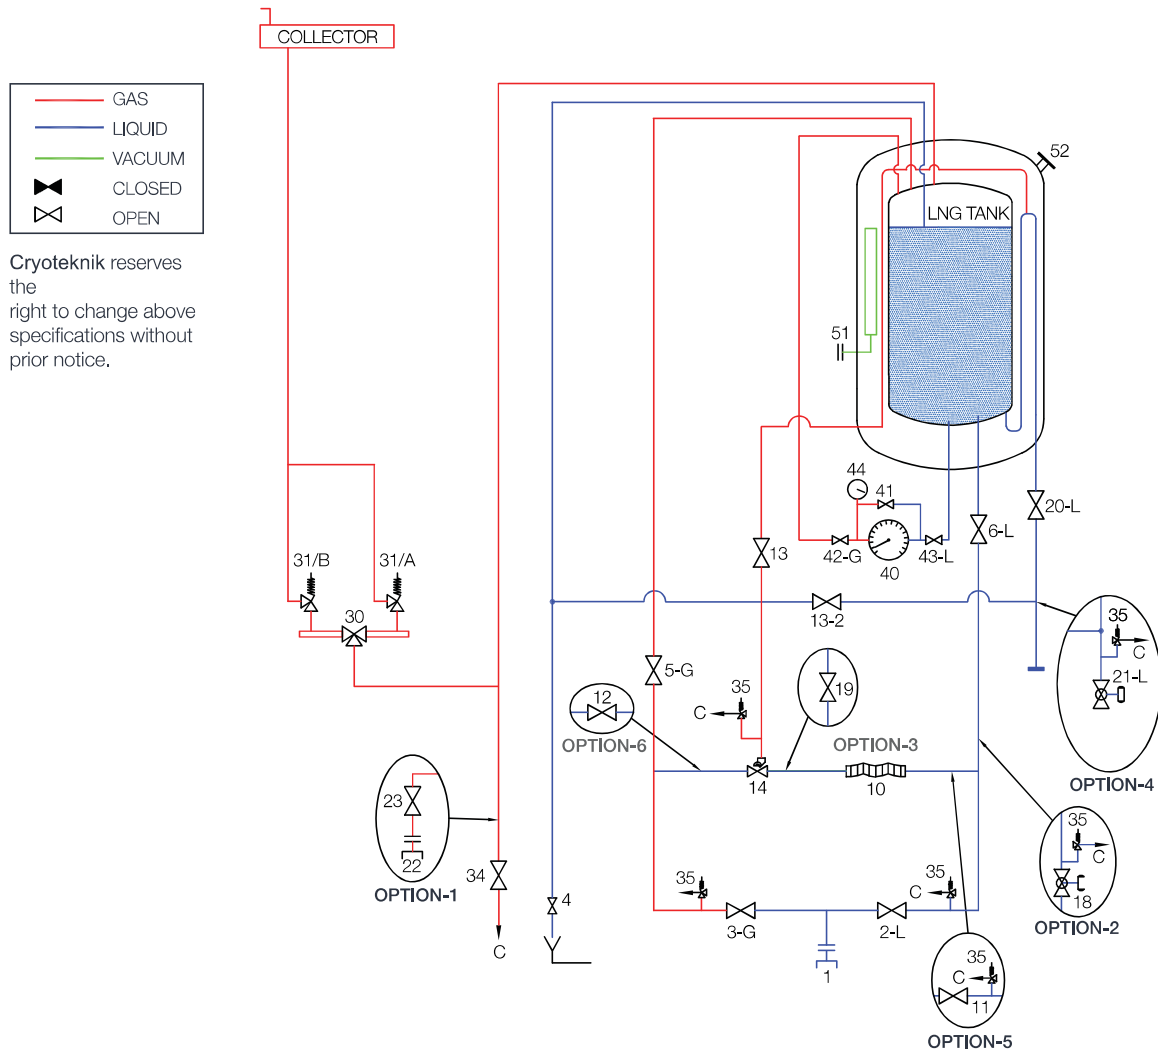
COLLECTOR

GAS
LIQUID
VACUUM
CLOSED
OPEN

Cryoteknik reserves the right to change above specifications without prior notice.

52
LNG TANK
51
44
41
42-G
40
43-L
13
6-L
20-L
31/B
31/A
30
13-2
35
C
21-L
OPTION-4
5-G
12
OPTION-6
35
C
19
OPTION-3
14
10
23
22
OPTION-1
34
C
4
35
3-G
1
2-L
C
35
35
C
18
OPTION-2
35
C
11
OPTION-5